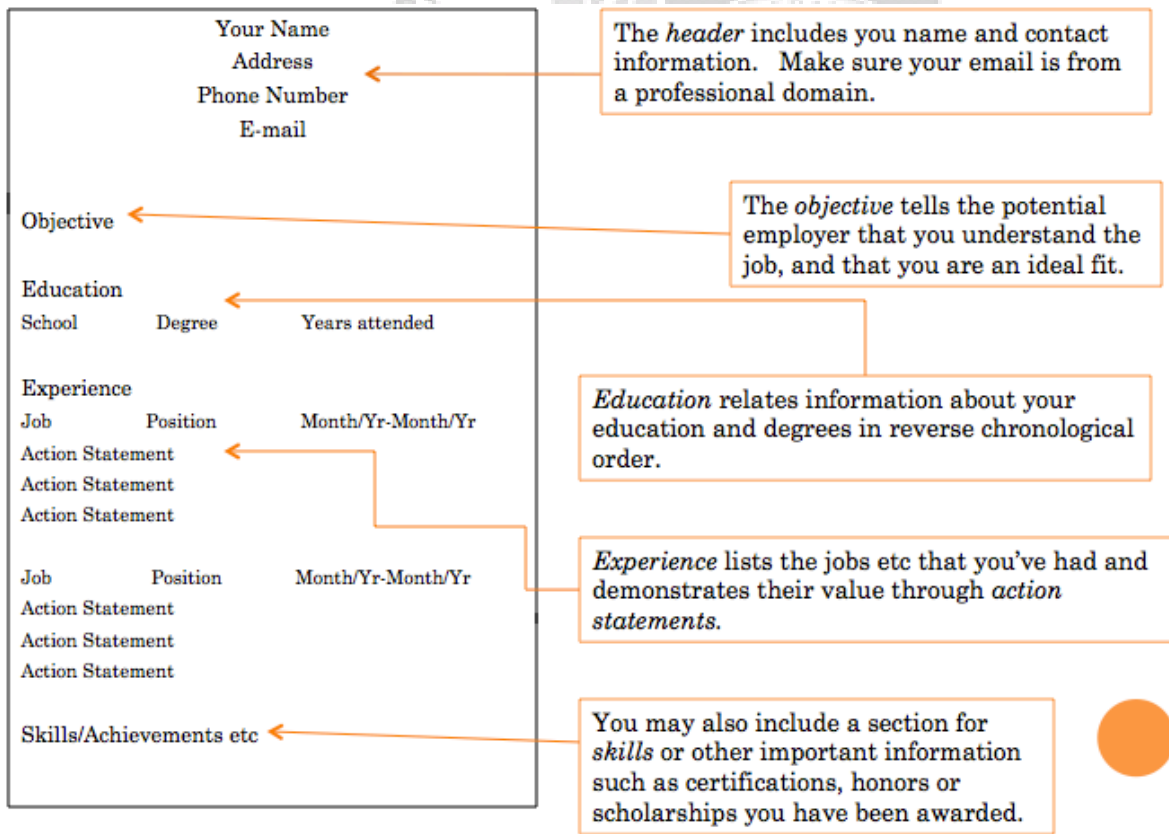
Your Name
Address
Phone Number
E-mail

Objective

Education
School Degree Years attended

Experience
Job Position Month/Yr-Month/Yr
Action Statement
Action Statement
Action Statement

Job Position Month/Yr-Month/Yr
Action Statement
Action Statement
Action Statement

Skills/Achievements etc

The *header* includes you name and contact information. Make sure your email is from a professional domain.

The *objective* tells the potential employer that you understand the job, and that you are an ideal fit.

*Education* relates information about your education and degrees in reverse chronological order.

*Experience* lists the jobs etc that you've had and demonstrates their value through *action statements.*

You may also include a section for *skills* or other important information such as certifications, honors or scholarships you have been awarded.